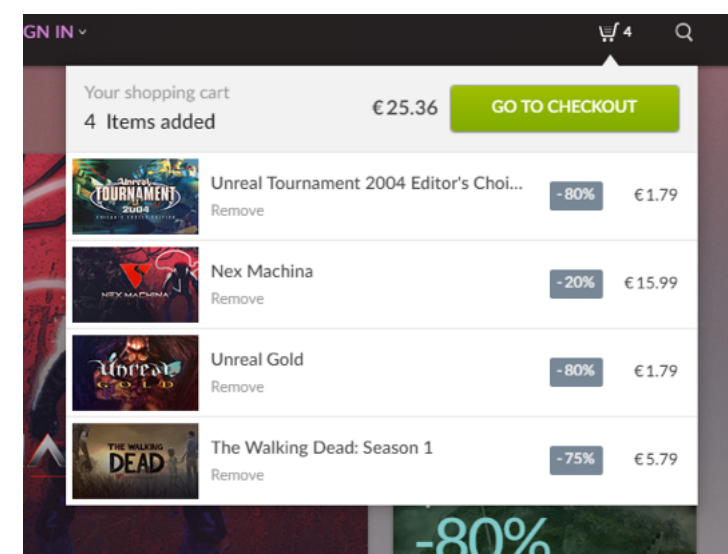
GN IN

4

Your shopping cart
4 Items added

€25.36

GO TO CHECKOUT

Unreal Tournament 2004 Editor's Choi...
Remove
-80%
€1.79

Nex Machina
Remove
-20%
€15.99

Unreal Gold
Remove
-80%
€1.79

The Walking Dead: Season 1
Remove
-75%
€5.79

-80%